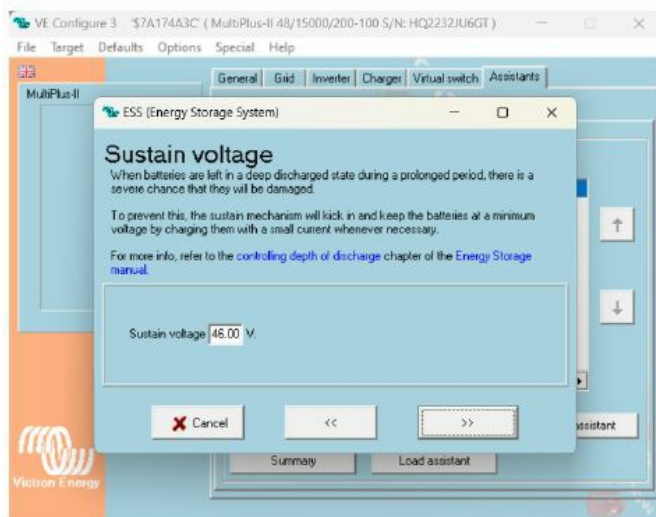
VE Configure 3 '$7A174A3C' ( MultiPlus-II 48/15000/200-100 S/N: HQ2232JU6GT )

File Target Defaults Options Special Help

MultiPlus-II

General Grid Inverter Charger Virtual switch Assistants

ESS (Energy Storage System)

Sustain voltage

When batteries are left in a deep discharged state during a prolonged period, there is a severe chance that they will be damaged.

To prevent this, the sustain mechanism will kick in and keep the batteries at a minimum voltage by charging them with a small current whenever necessary.

For more info, refer to the controlling depth of discharge chapter of the Energy Storage manual.

Sustain voltage 46.00 V.

Cancel

<<

>>

ssistant

Summary

Load assistant

Victron Energy